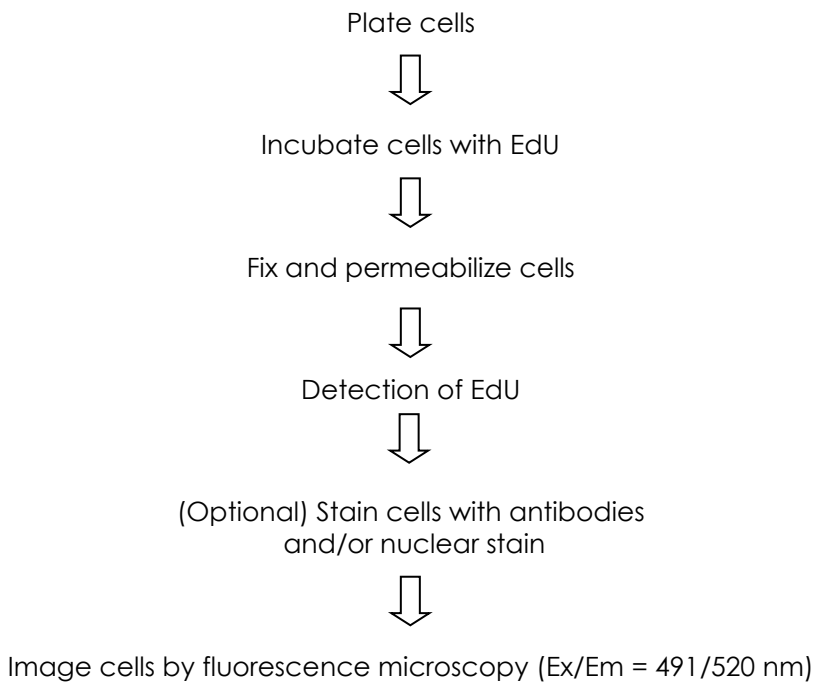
Plate cells

Incubate cells with EdU

Fix and permeabilize cells

Detection of EdU

(Optional) Stain cells with antibodies and/or nuclear stain

Image cells by fluorescence microscopy (Ex/Em = 491/520 nm)